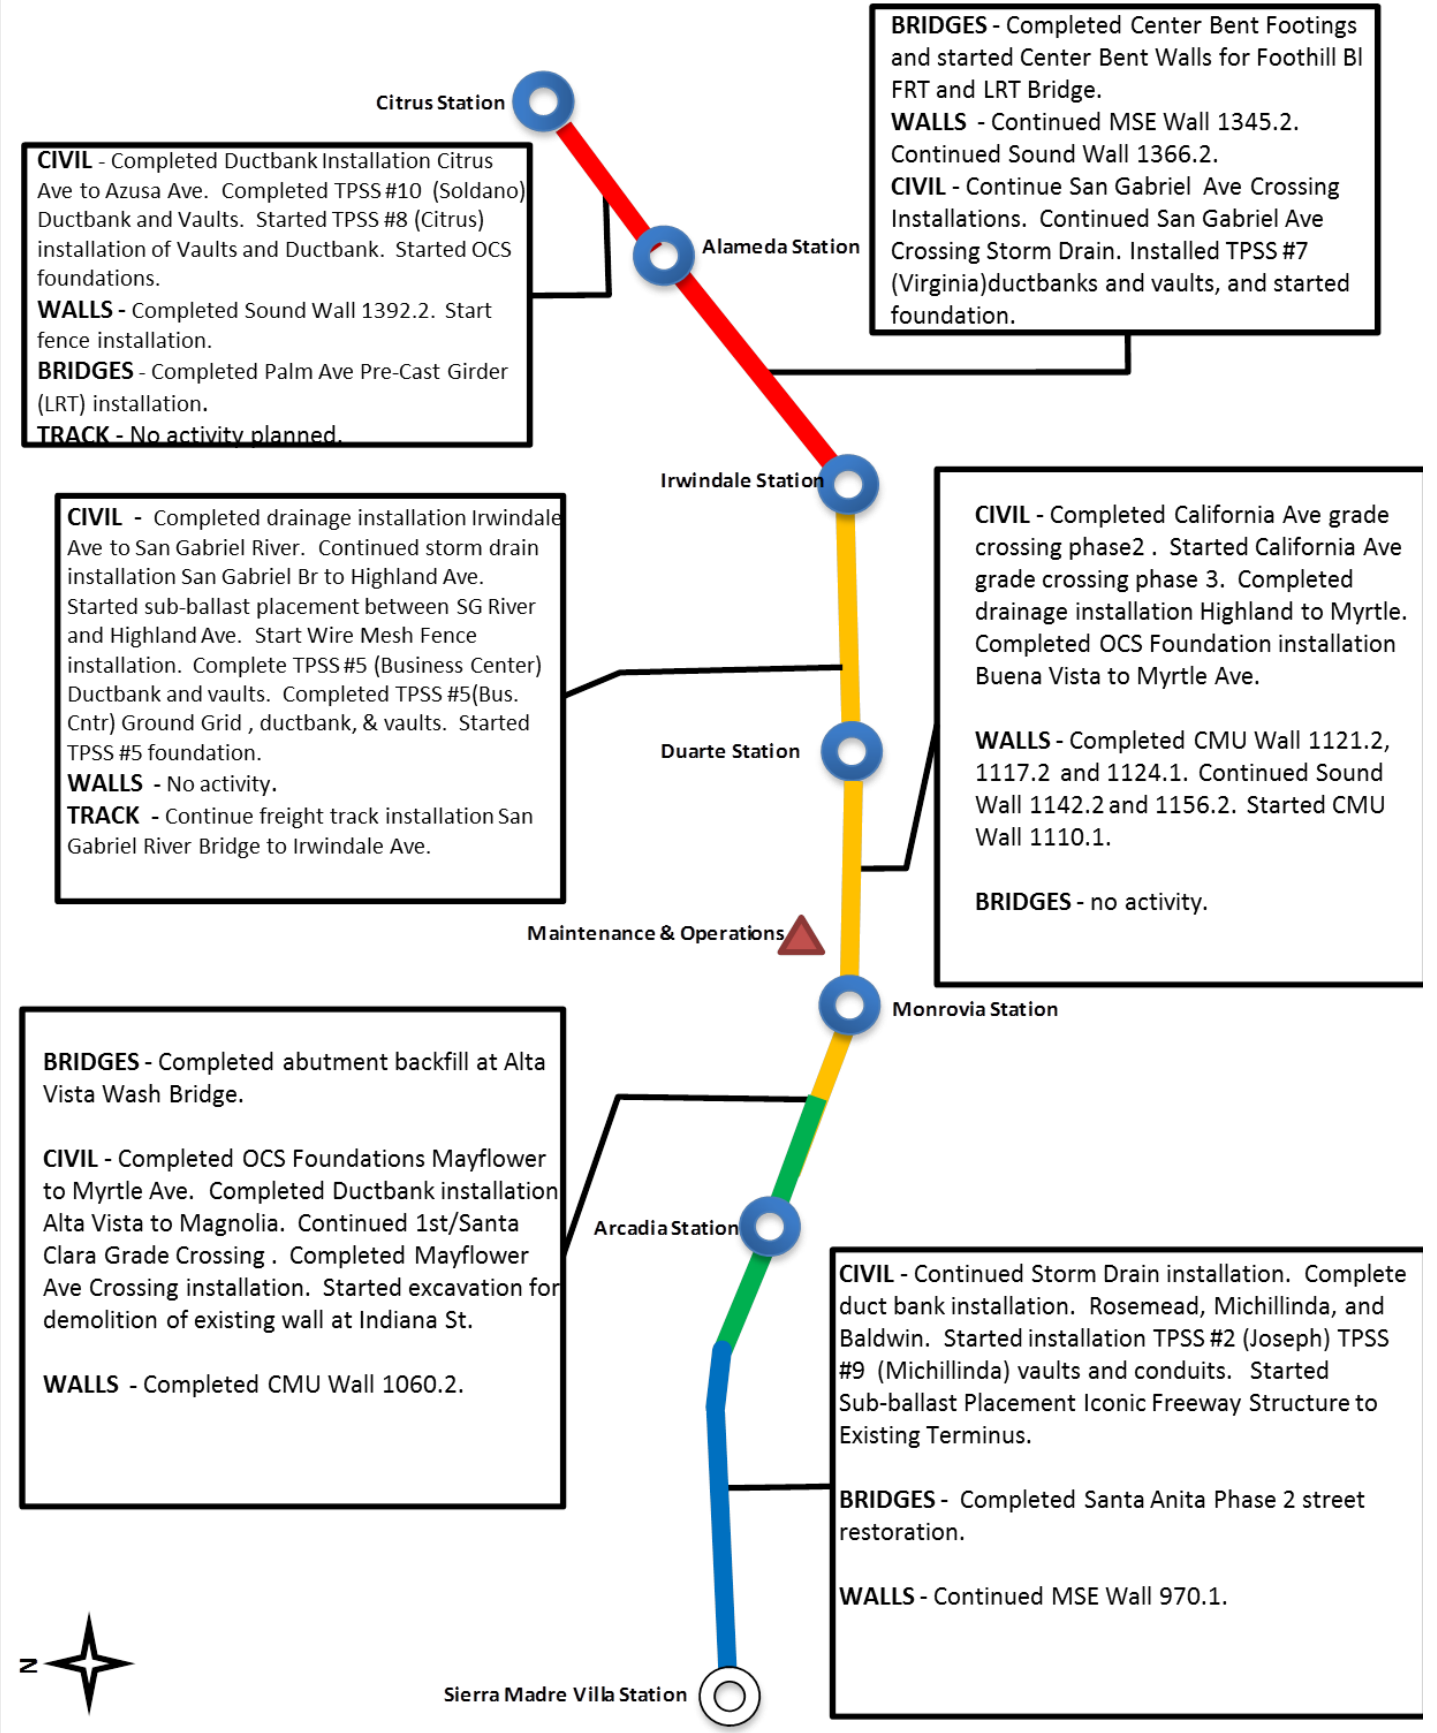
BRIDGES - Completed Center Bent Footings and started Center Bent Walls for Foothill Bl FRT and LRT Bridge.
WALLS - Continued MSE Wall 1345.2. Continued Sound Wall 1366.2.
CIVIL - Continue San Gabriel Ave Crossing Installations. Continued San Gabriel Ave Crossing Storm Drain. Installed TPSS #7 (Virginia)ductbanks and vaults, and started foundation.

Citrus Station

CIVIL - Completed Ductbank Installation Citrus Ave to Azusa Ave. Completed TPSS #10 (Soldano) Ductbank and Vaults. Started TPSS #8 (Citrus) installation of Vaults and Ductbank. Started OCS foundations.
WALLS - Completed Sound Wall 1392.2. Start fence installation.
BRIDGES - Completed Palm Ave Pre-Cast Girder (LRT) installation.
TRACK - No activity planned.

Alameda Station

Irwindale Station

CIVIL - Completed drainage installation Irwindale Ave to San Gabriel River. Continued storm drain installation San Gabriel Br to Highland Ave. Started sub-ballast placement between SG River and Highland Ave. Start Wire Mesh Fence installation. Complete TPSS #5 (Business Center) Ductbank and vaults. Completed TPSS #5(Bus. Cntr) Ground Grid , ductbank, & vaults. Started TPSS #5 foundation.
WALLS - No activity.
TRACK - Continue freight track installation San Gabriel River Bridge to Irwindale Ave.

CIVIL - Completed California Ave grade crossing phase2 . Started California Ave grade crossing phase 3. Completed drainage installation Highland to Myrtle. Completed OCS Foundation installation Buena Vista to Myrtle Ave.

WALLS - Completed CMU Wall 1121.2, 1117.2 and 1124.1. Continued Sound Wall 1142.2 and 1156.2. Started CMU Wall 1110.1.

BRIDGES - no activity.

Duarte Station

Maintenance & Operations

Monrovia Station

BRIDGES - Completed abutment backfill at Alta Vista Wash Bridge.

CIVIL - Completed OCS Foundations Mayflower to Myrtle Ave. Completed Ductbank installation Alta Vista to Magnolia. Continued 1st/Santa Clara Grade Crossing . Completed Mayflower Ave Crossing installation. Started excavation for demolition of existing wall at Indiana St.

WALLS - Completed CMU Wall 1060.2.

Arcadia Station

CIVIL - Continued Storm Drain installation. Complete duct bank installation. Rosemead, Michillinda, and Baldwin. Started installation TPSS #2 (Joseph) TPSS #9 (Michillinda) vaults and conduits. Started Sub-ballast Placement Iconic Freeway Structure to Existing Terminus.

BRIDGES - Completed Santa Anita Phase 2 street restoration.

WALLS - Continued MSE Wall 970.1.

N

Sierra Madre Villa Station